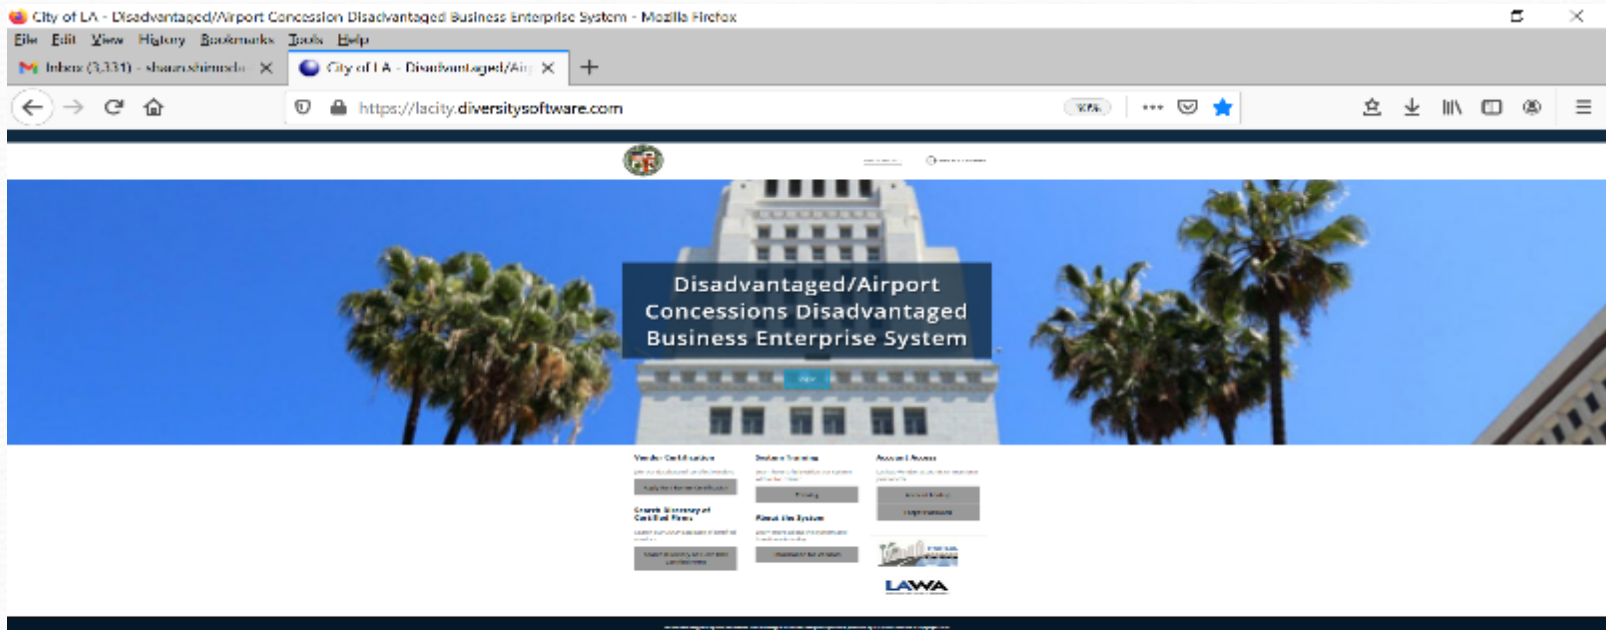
City of LA - Disadvantaged/Airport Concession Disadvantaged Business Enterprise System - Mozilla Firefox

File Edit View History Bookmarks Tools Help

Inbox (3,331) - shaun.shimoda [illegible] ×
City of LA - Disadvantaged/Air ×
+

https://lacity.diversitysoftware.com
90%

Disadvantaged/Airport Concessions Disadvantaged Business Enterprise System

Vendor Certification
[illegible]
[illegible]

Search Directory of Certified Firms
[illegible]
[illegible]

System Training
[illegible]
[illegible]

About the System
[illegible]
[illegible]

Account Access
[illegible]
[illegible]
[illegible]

LAWA